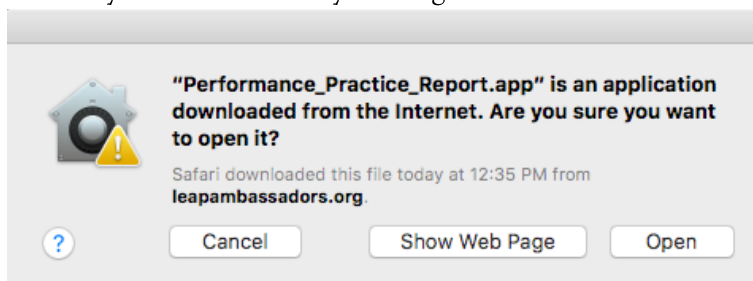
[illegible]

"Performance_Practice_Report.app" is an application downloaded from the Internet. Are you sure you want to open it?

Safari downloaded this file today at 12:35 PM from leapambassadors.org.

?

Cancel

Show Web Page

Open